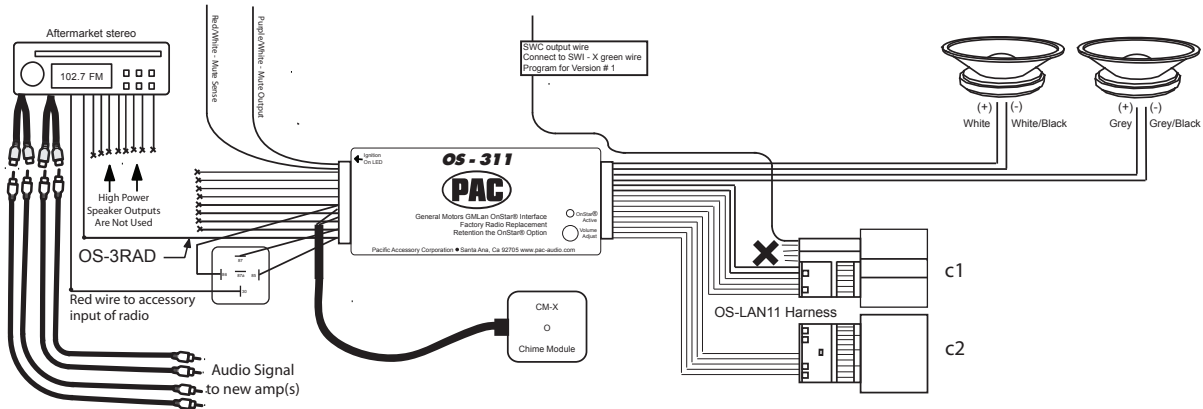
Aftermarket stereo

102.7 FM

Red/White - Mute Sense

Purple/White - Mute Output

SWC output wire
Connect to SWI - X green wire
Program for Version # 1

(+) (-)
White White/Black

(+) (-)
Grey Grey/Black

High Power Speaker Outputs Are Not Used

Ignition On LED

OS - 311

PAC

General Motors GMLan OnStar® Interface
Factory Radio Replacement
Retention the OnStar® Option

OnStar® Active

Volume Adjust

Pacific Accessory Corporation ● Santa Ana, Ca 92705 www.pac-audio.com

OS-3RAD

87
87a
85
86
30

Red wire to accessory input of radio

CM-X
O
Chime Module

OS-LAN11 Harness

c1

c2

Audio Signal to new amp(s)